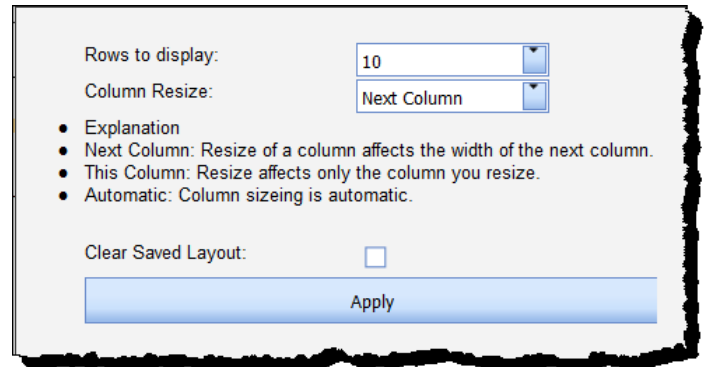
Rows to display: 10

Column Resize: Next Column

- Explanation
- Next Column: Resize of a column affects the width of the next column.
- This Column: Resize affects only the column you resize.
- Automatic: Column sizeing is automatic.

Clear Saved Layout:

Apply